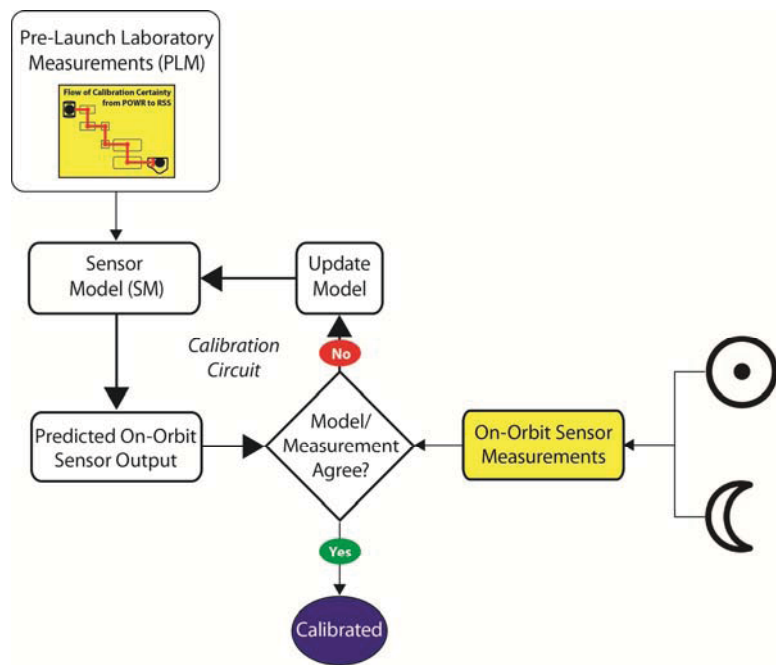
Pre-Launch Laboratory Measurements (PLM)

Flow of Calibration Certainty from POWR to RSS

Sensor Model (SM)

Update Model

Calibration Circuit

No

Predicted On-Orbit Sensor Output

Model/ Measurement Agree?

On-Orbit Sensor Measurements

Yes

Calibrated